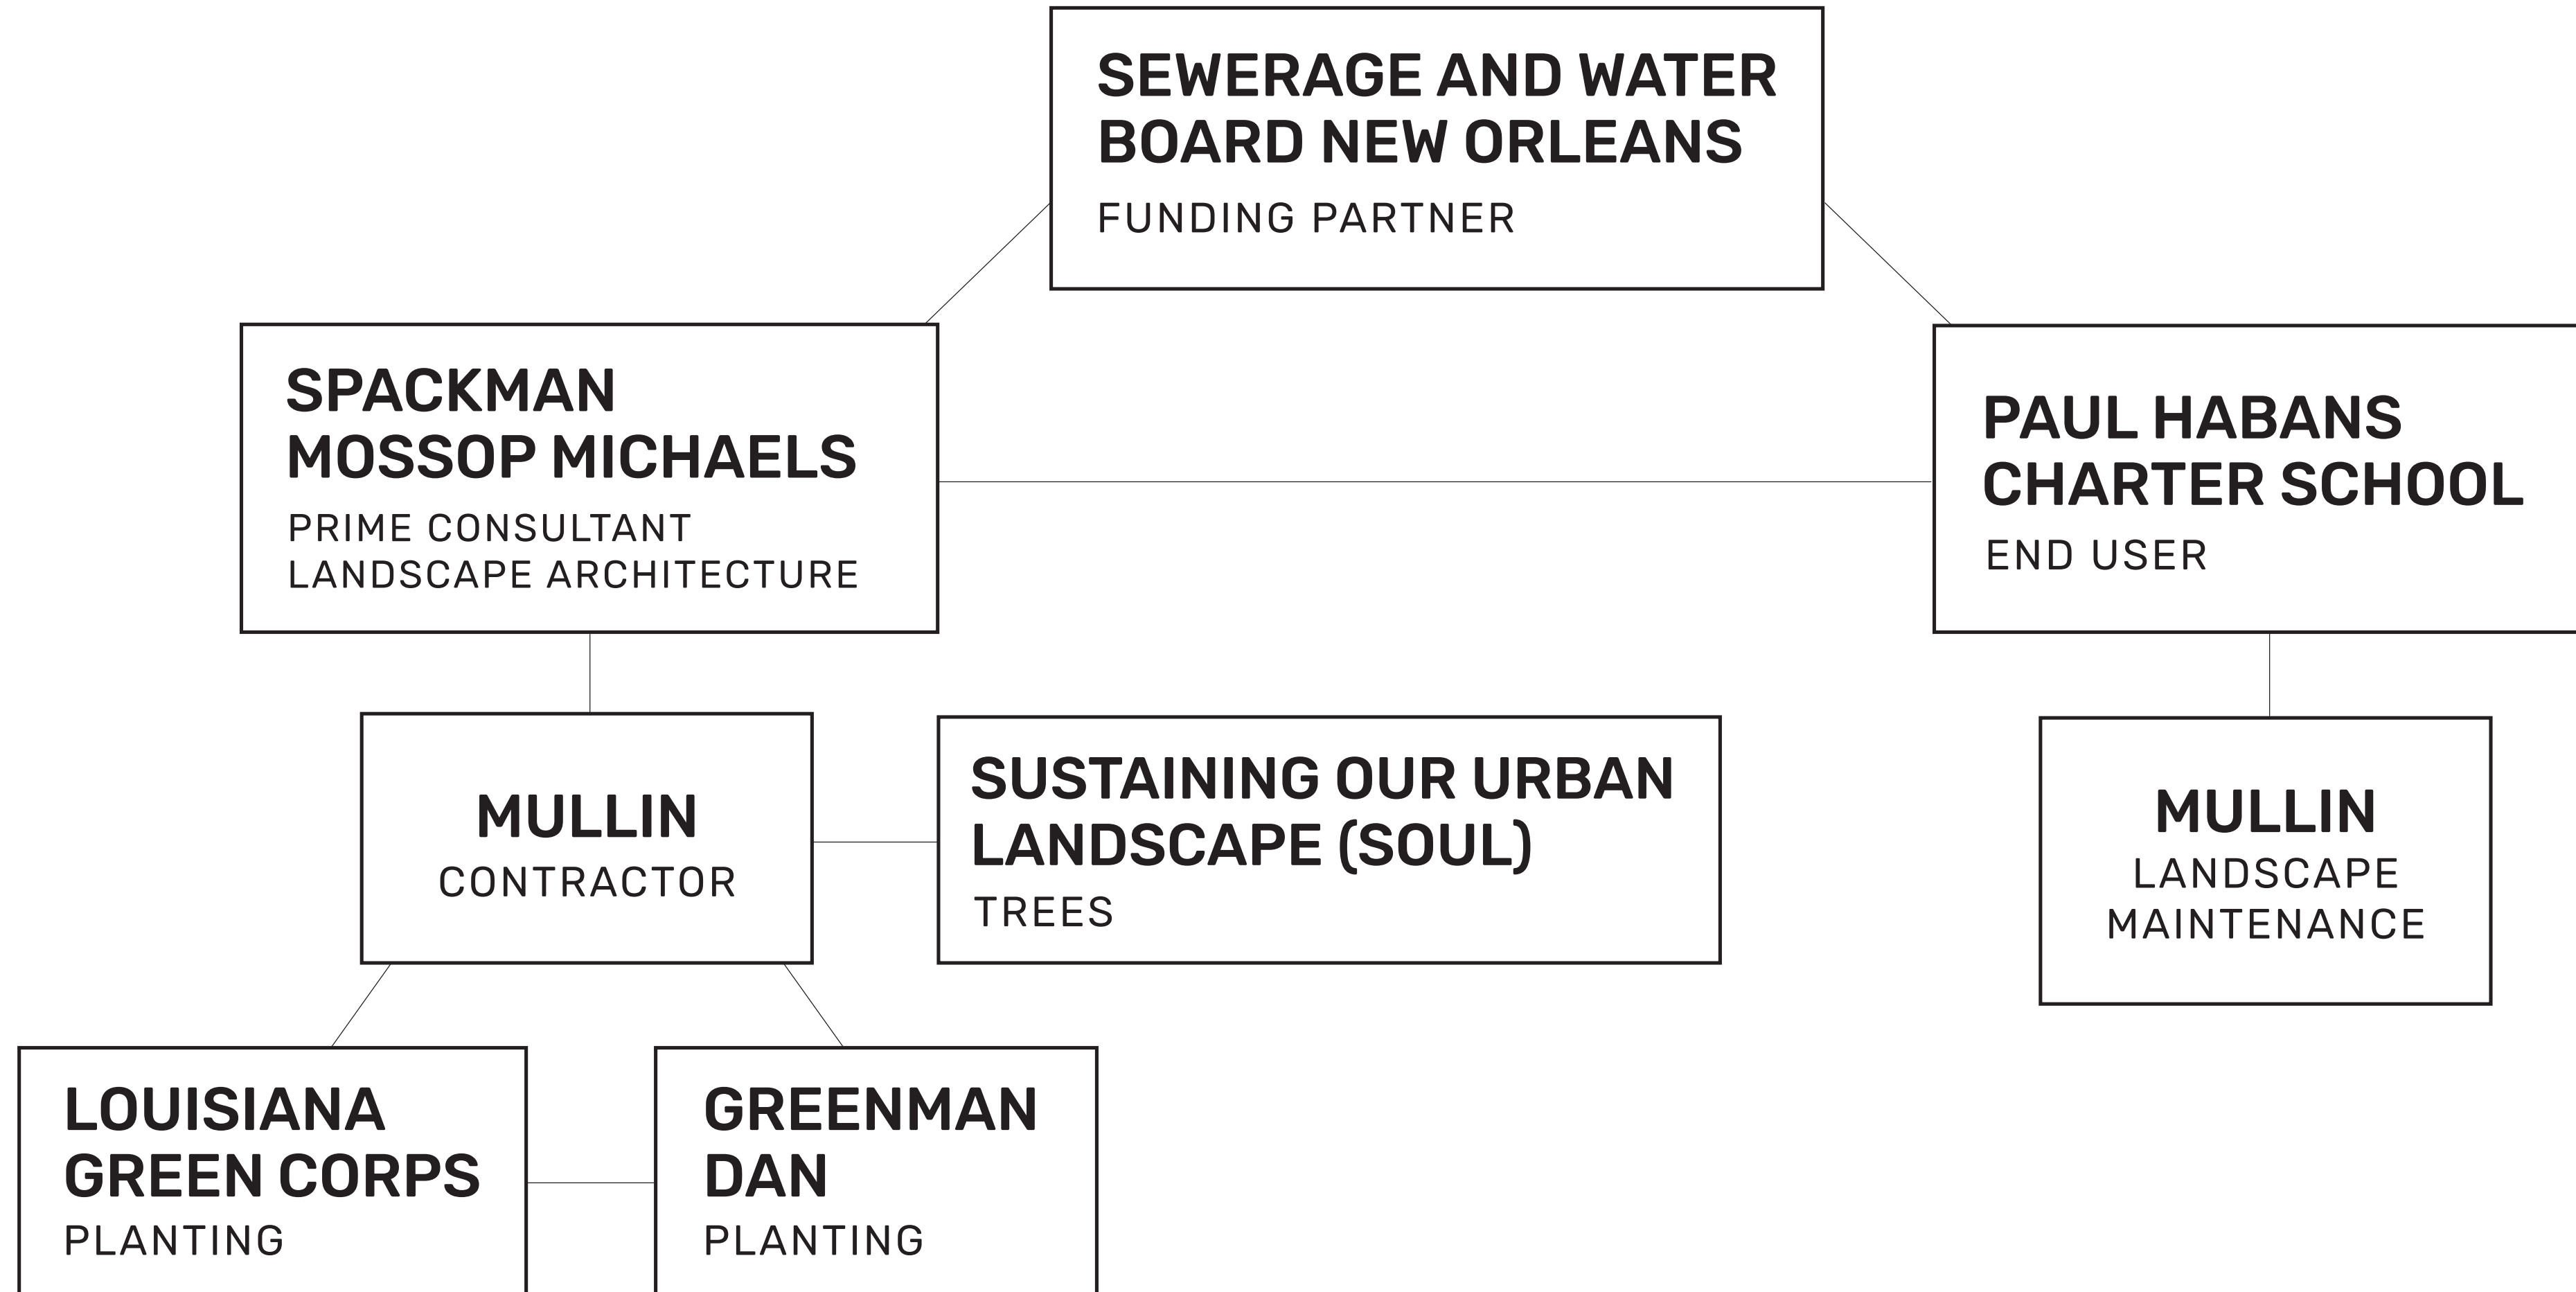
SEWERAGE AND WATER BOARD NEW ORLEANS
FUNDING PARTNER

SPACKMAN MOSSOP MICHAELS
PRIME CONSULTANT
LANDSCAPE ARCHITECTURE

PAUL HABANS CHARTER SCHOOL
END USER

MULLIN
CONTRACTOR

SUSTAINING OUR URBAN LANDSCAPE (SOUL)
TREES

MULLIN
LANDSCAPE
MAINTENANCE

LOUISIANA GREEN CORPS
PLANTING

GREENMAN DAN
PLANTING